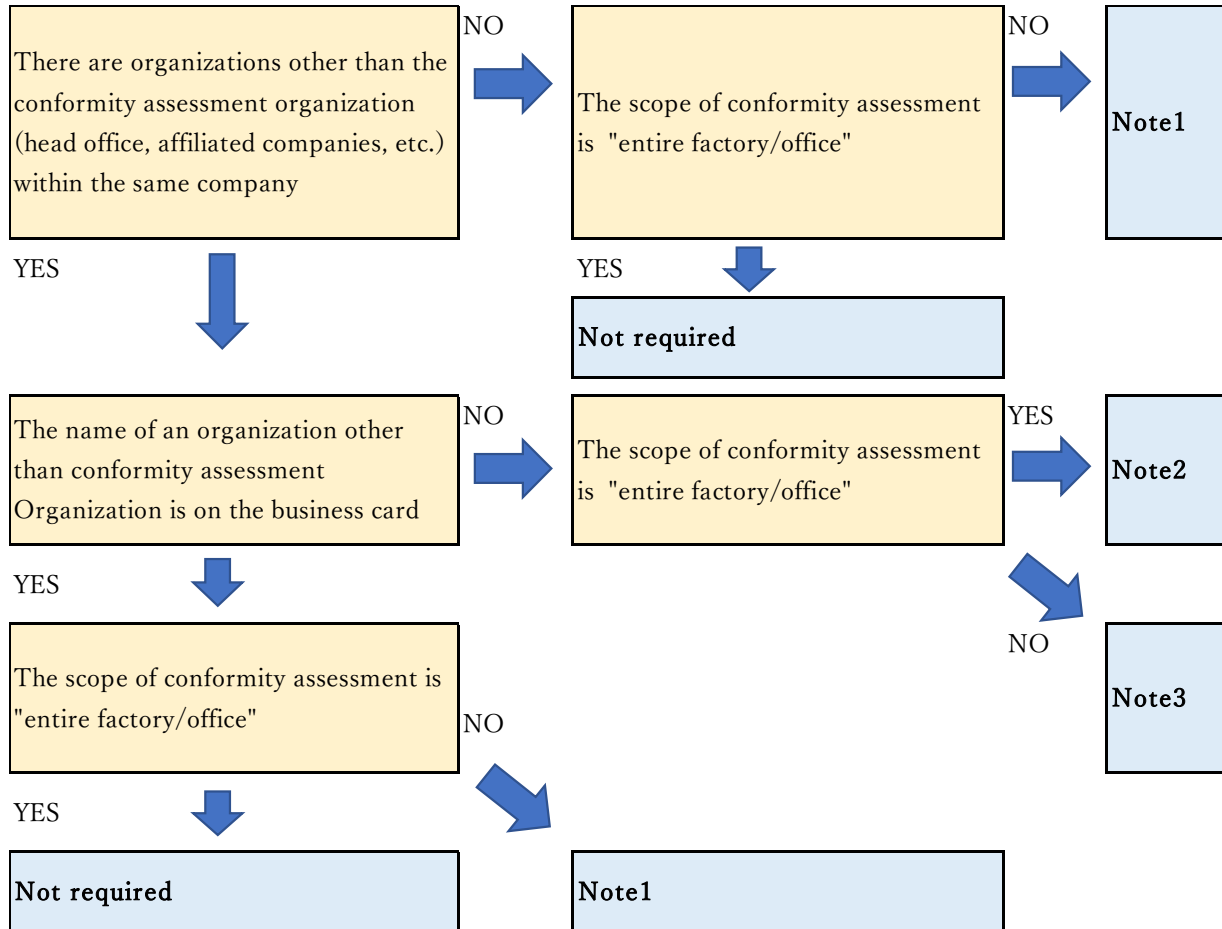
There are organizations other than the conformity assessment organization (head office, affiliated companies, etc.) within the same company

NO

The scope of conformity assessment is "entire factory/office"

NO

Note1

YES

YES

Not required

The name of an organization other than conformity assessment Organization is on the business card

NO

The scope of conformity assessment is "entire factory/office"

YES

Note2

YES

NO

Note3

The scope of conformity assessment is "entire factory/office"

NO

YES

Not required

Note1